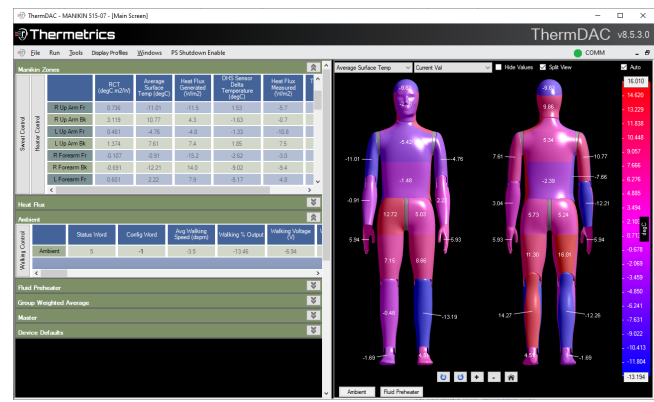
ThermDAC - MANIKIN 515-07 - [Main Screen]

Thermetrics

ThermDAC v8.5.3.0

File Run Tools Display Profiles Windows PS Shutdown Enable

COMM

Manikin Zones

Sweat Control

Heater Control

| | RCT (degC.m2/W) | Average Surface Temp (degC) | Heat Flux Generated (W/m2) | DHS Sensor Delta Temperature (degC) | Heat Flux Measured (W/m2) |
|---|---|---|---|---|---|
| R Up Arm Fr | 0.736 | -11.01 | -11.5 | 1.63 | -5.7 |
| R Up Arm Bk | 3.119 | 10.77 | 4.3 | -1.63 | -0.7 |
| L Up Arm Fr | 0.461 | -4.76 | -4.8 | -1.33 | -10.6 |
| L Up Arm Bk | 1.374 | 7.61 | 7.4 | 1.85 | 7.5 |
| R Forearm Fr | -0.107 | -0.91 | -15.2 | -2.52 | -3.5 |
| R Forearm Bk | 0.691 | -12.21 | 14.5 | -9.02 | -9.4 |
| L Forearm Fr | 0.651 | 2.22 | 7.9 | -5.17 | -4.9 |

Heat Flux

Ambient

Walking Control

| | Status Word | Config Word | Avg Walking Speed (dspm) | Walking % Output | Walking Voltage (V) |
|---|---|---|---|---|---|
| Ambient | 5 | -1 | -3.5 | -13.46 | -5.34 |

Fluid Preheater

Group Weighted Average

Master

Device Defaults

Average Surface Temp Current Val Hide Values Split View Auto

-9.64 -5.42 -11.01 4.76 -1.48 -0.91 12.72 5.07 5.94 5.93 7.15 8.86 -0.46 -13.19 -1.69

9.86 5.34 7.61 10.77 -7.66 -2.38 3.04 -12.21 5.73 5.24 5.94 5.84 11.30 16.01 14.27 -12.26 4.59 -1.69

16.010 14.620 13.229 11.838 10.448 9.057 7.666 6.276 4.885 3.494 2.104 0.713 -0.678 -2.069 -3.459 -4.850 -6.241 -7.631 -9.022 -10.413 -11.804 -13.194

Ambient Fluid Preheater